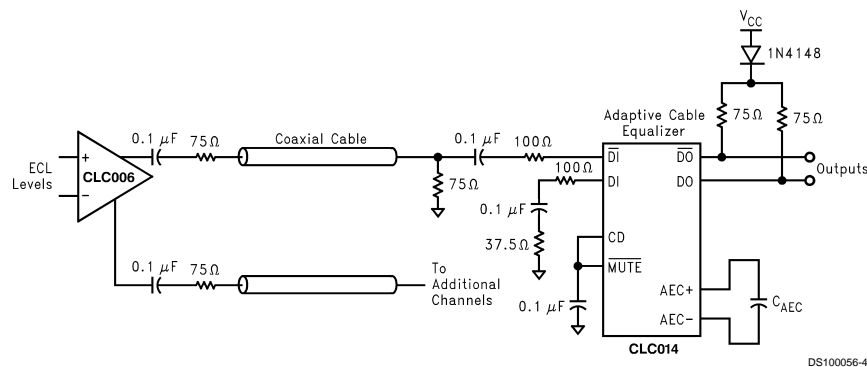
$V_{CC}$

1N4148

ECL Levels

+

−

CLC006

0.1 $\mu$F

75$\Omega$

Coaxial Cable

0.1 $\mu$F

100$\Omega$

75$\Omega$

Adaptive Cable Equalizer

75$\Omega$

75$\Omega$

100$\Omega$

$\overline{DI}$

$\overline{DO}$

DI

DO

Outputs

0.1 $\mu$F

37.5$\Omega$

CD

$\overline{MUTE}$

0.1 $\mu$F

75$\Omega$

To Additional Channels

AEC+

AEC−

$C_{AEC}$

0.1 $\mu$F

CLC014

DS100056-4